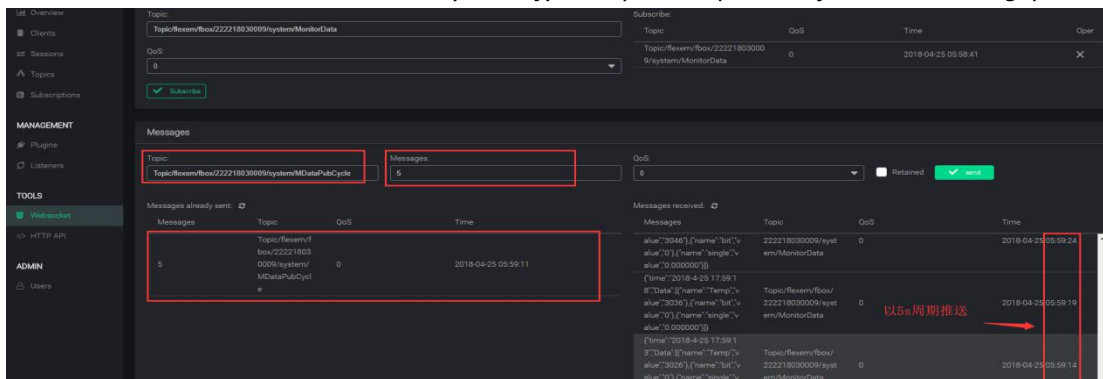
Overview
Clients
Sessions
Topics
Subscriptions

MANAGEMENT
Plugins
Listeners

TOOLS
Websocket
HTTP API

ADMIN
Users

Topic:
Topic/flexem/fbox/222218030009/system/MonitorData
QoS:
0
Subscribe

Subscribe:
| Topic | QoS | Time | Oper |
|---|---|---|---|
| Topic/flexem/fbox/222218030009/system/MonitorData | 0 | 2018-04-25 05:58:41 | ✕ |

Messages

Topic:
Topic/flexem/fbox/222218030009/system/MDataPubCycle
Messages:
5
QoS:
0
Retained
send

Messages already sent:
| Messages | Topic | QoS | Time |
|---|---|---|---|
| 5 | Topic/flexem/fbox/222218030009/system/MDataPubCycle | 0 | 2018-04-25 05:59:11 |

Messages received:
| Messages | Topic | QoS | Time |
|---|---|---|---|
| alue":"3046"},{"name":"bit","value":"0"},{"name":"single","value":"0.000000"}]} | 222218030009/system/MonitorData | 0 | 2018-04-25 05:59:24 |
| {"time":"2018-4-25 17:59:18","Data":[{"name":"Temp","value":"3036"},{"name":"bit","value":"0"},{"name":"single","value":"0.000000"}]} | Topic/flexem/fbox/222218030009/system/MonitorData | 0 | 2018-04-25 05:59:19 |
| {"time":"2018-4-25 17:59:13","Data":[{"name":"Temp","value":"3026"},{"name":"bit","value":"0"},{"name":"single","v | Topic/flexem/fbox/222218030009/system/MonitorData | 0 | 2018-04-25 05:59:14 |

以5s周期推送